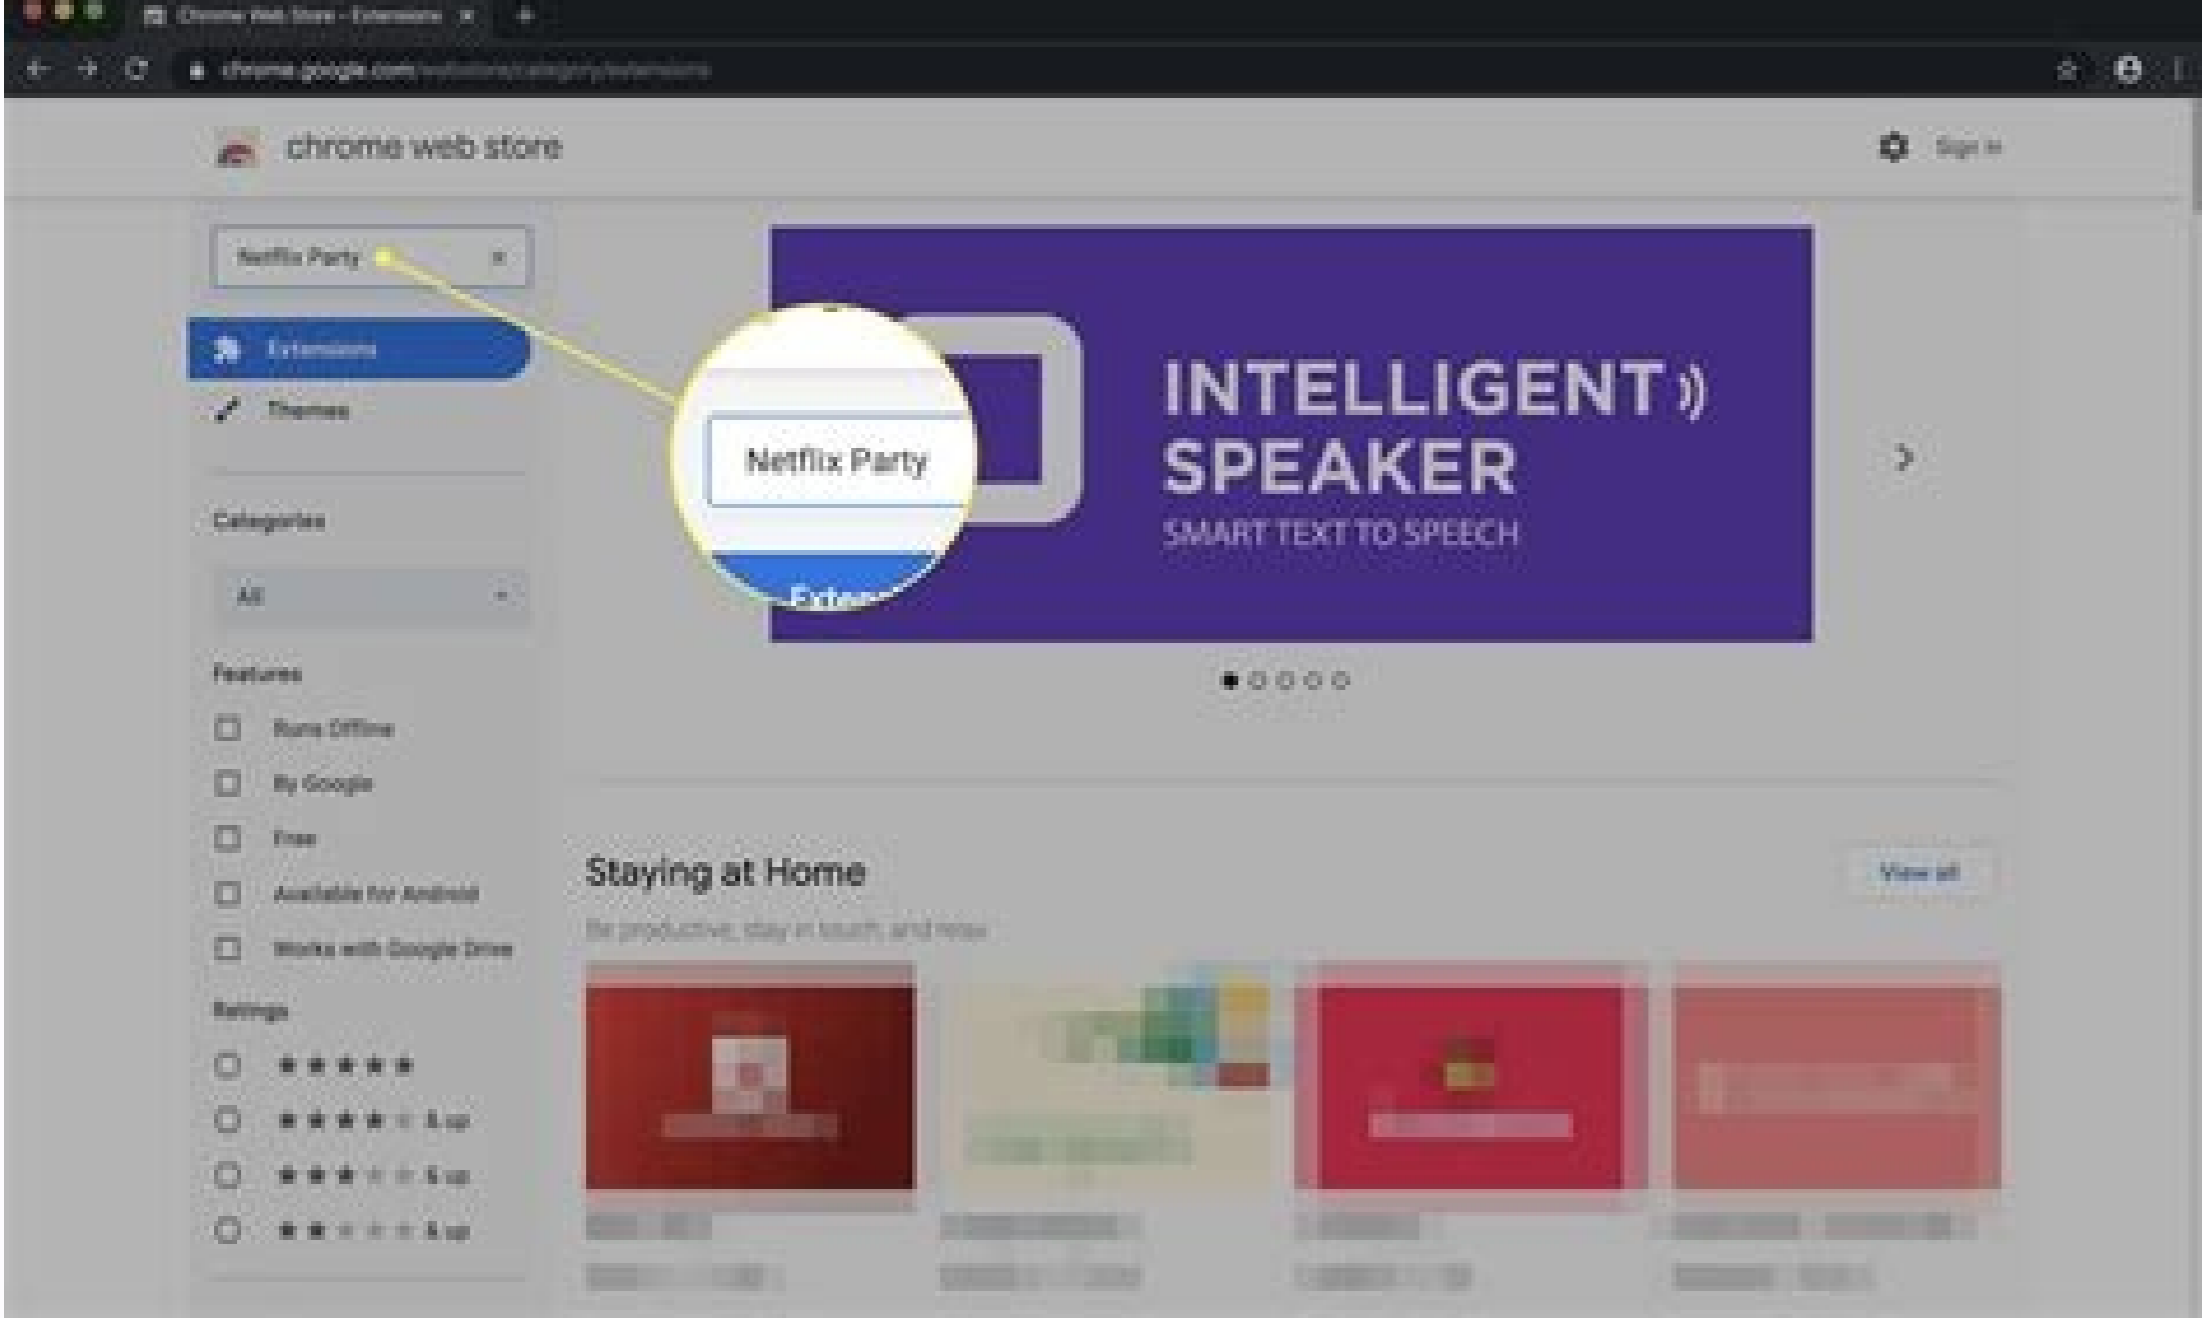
Chrome Web Store - Extensions

chrome.google.com/webstore/category/extensions

chrome web store

Sign in

Netflix Party

Extensions

Themes

Categories

All

Features

Runs Offline

By Google

Free

Available for Android

Works with Google Drive

Ratings

★★★★★

★★★★★ & up

★★★★★ & up

★★★★★ & up

Netflix Party

Exten

INTELLIGENT
SPEAKER
SMART TEXT TO SPEECH

Staying at Home

View all

Be productive, stay in touch, and relax